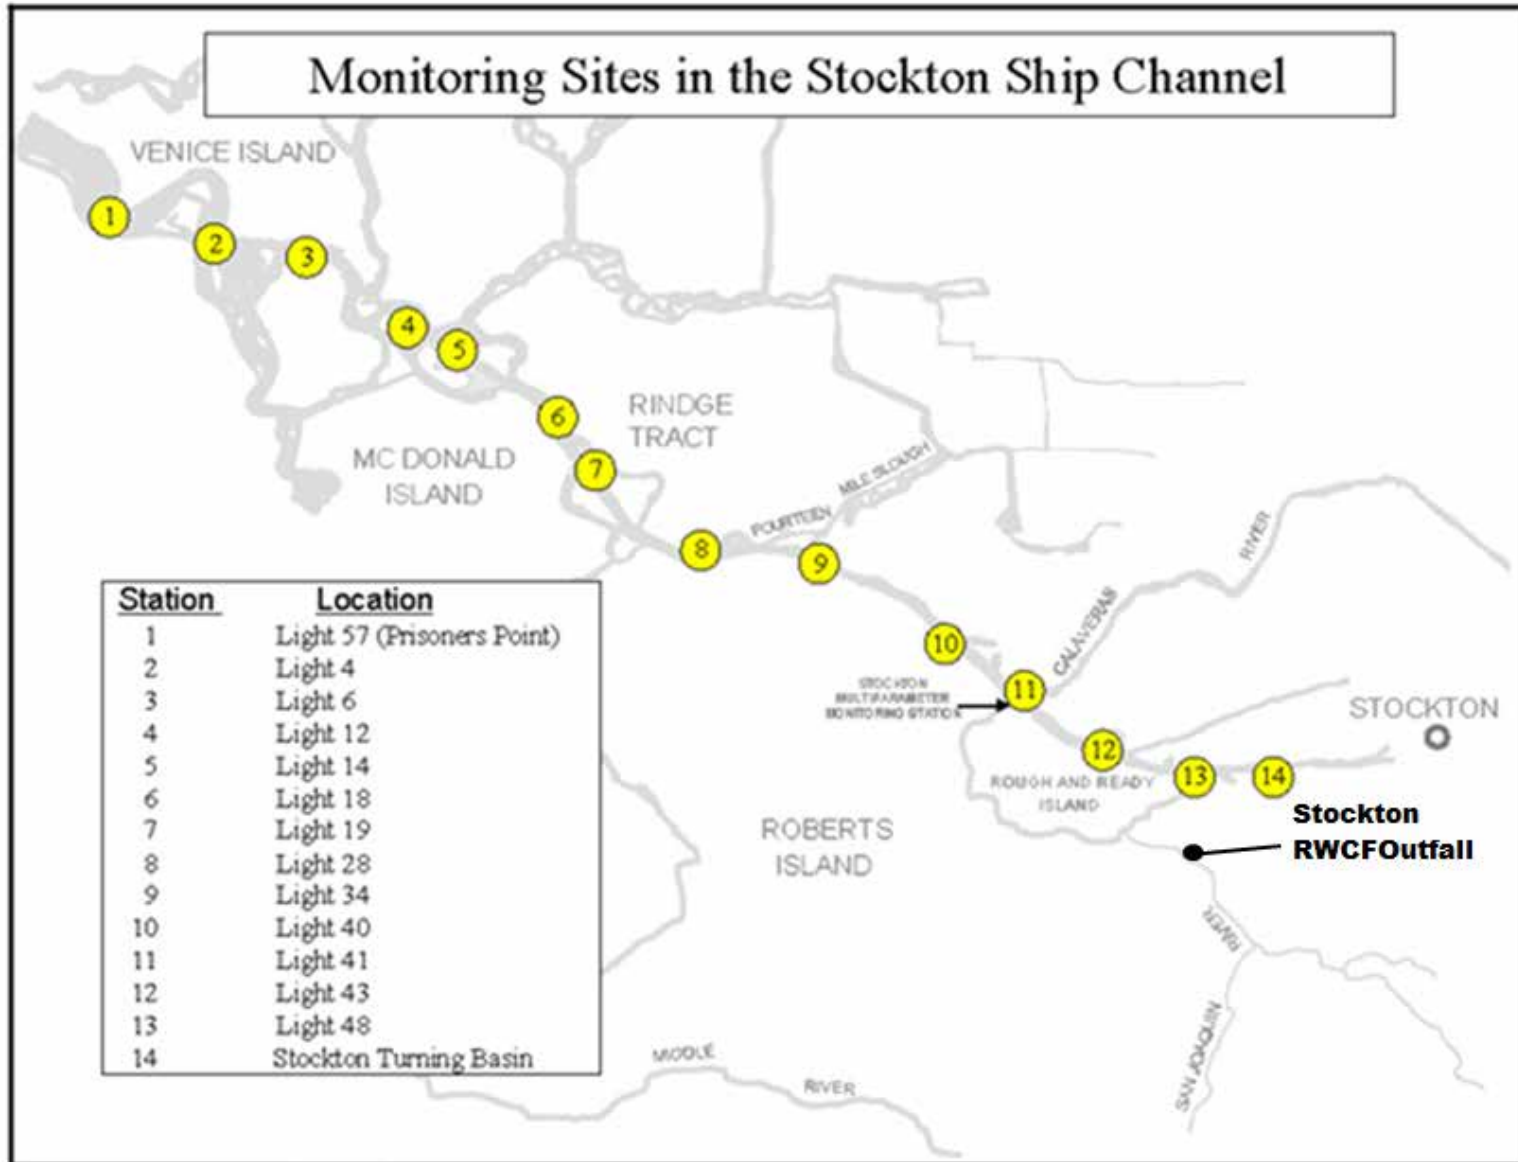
Monitoring Sites in the Stockton Ship Channel

VENICE ISLAND

1 2 3 4 5 6 7 8 9 10 11 12 13 14

RINDGE TRACT

MC DONALD ISLAND

FOURTEEN MILE SLOUGH

RIVER

CALAVERAS

STOCKTON MULTIPARAMETER MONITORING STATION

STOCKTON

ROUGH AND READY ISLAND

ROBERTS ISLAND

Stockton RWCFOutfall

SAN JOAQUIN RIVER

MIDDLE RIVER

| Station | Location |
|---|---|
| 1 | Light 57 (Prisoners Point) |
| 2 | Light 4 |
| 3 | Light 6 |
| 4 | Light 12 |
| 5 | Light 14 |
| 6 | Light 18 |
| 7 | Light 19 |
| 8 | Light 28 |
| 9 | Light 34 |
| 10 | Light 40 |
| 11 | Light 41 |
| 12 | Light 43 |
| 13 | Light 48 |
| 14 | Stockton Turning Basin |